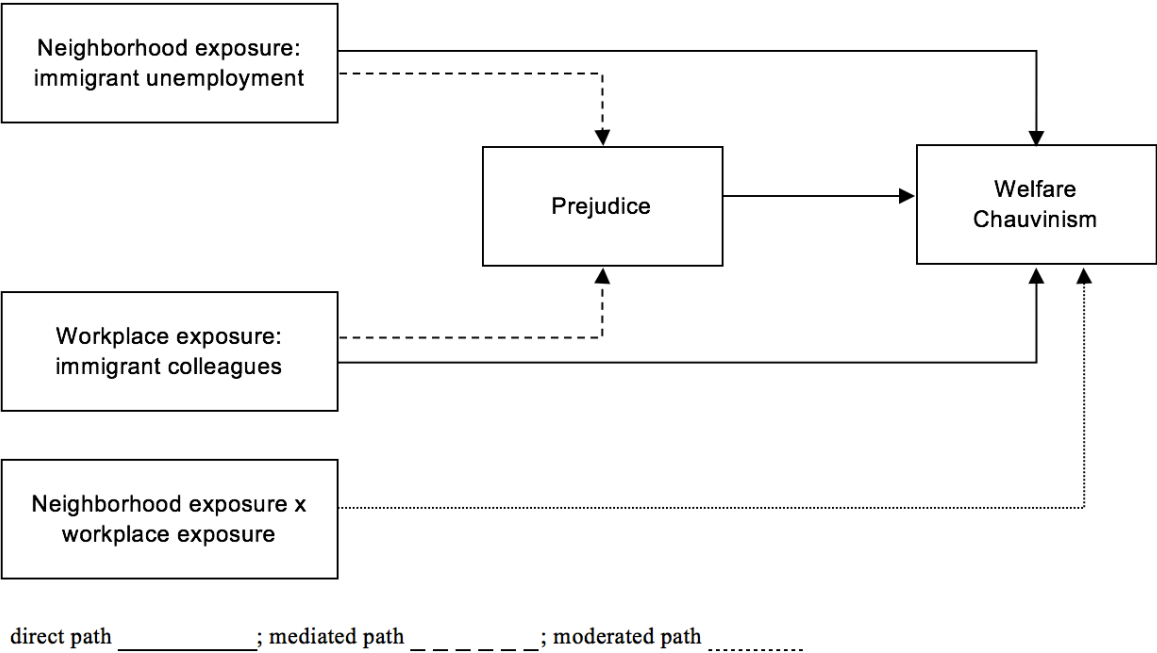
Neighborhood exposure: immigrant unemployment

Prejudice

Welfare Chauvinism

Workplace exposure: immigrant colleagues

Neighborhood exposure x workplace exposure

direct path ___________; mediated path _ _ _ _ _ _; moderated path ...........